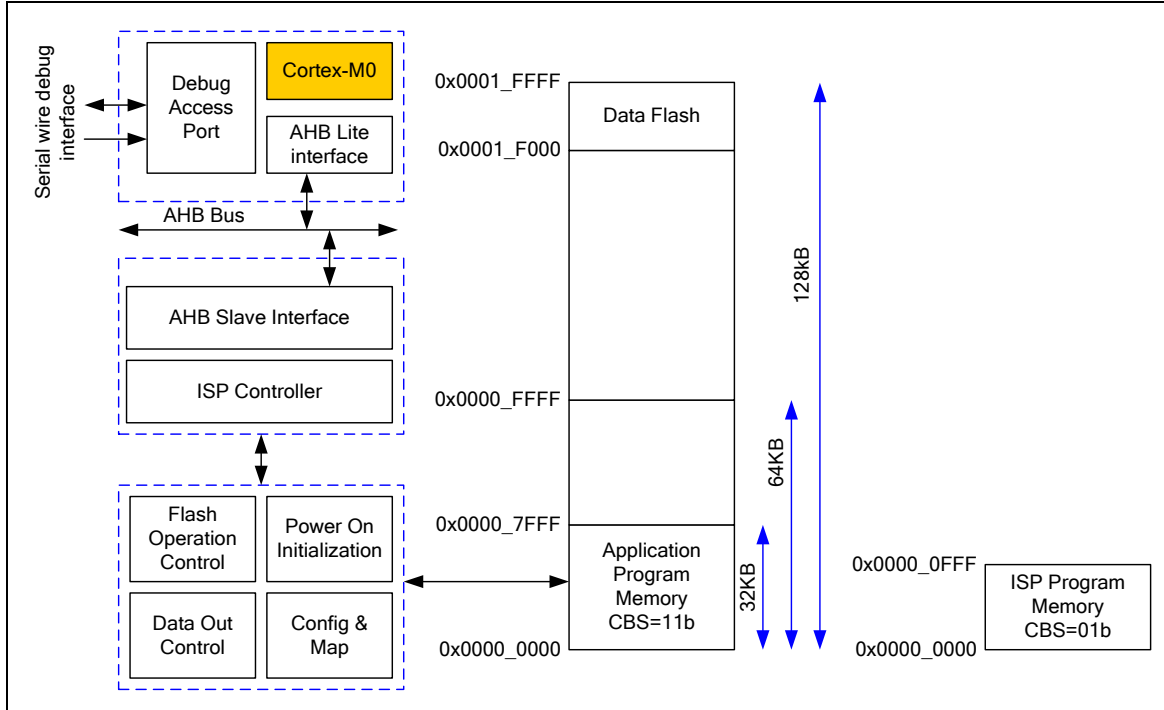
Serial wire debug interface

Debug Access Port

Cortex-M0

AHB Lite interface

AHB Bus

AHB Slave Interface

ISP Controller

Flash Operation Control

Power On Initialization

Data Out Control

Config & Map

0x0001_FFFF

Data Flash

0x0001_F000

0x0000_FFFF

0x0000_7FFF

Application Program Memory CBS=11b

0x0000_0000

128kB

64KB

32KB

0x0000_0FFF

ISP Program Memory CBS=01b

0x0000_0000